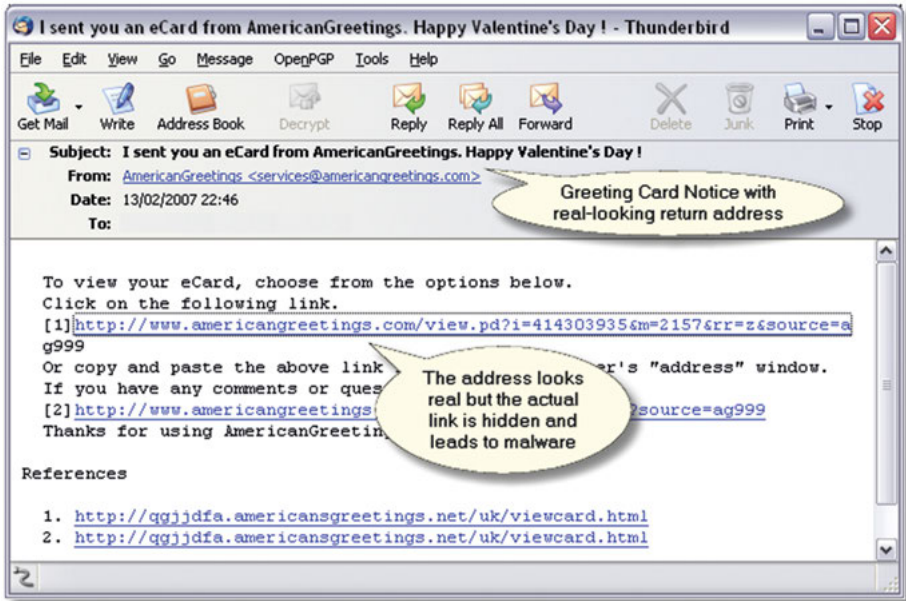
I sent you an eCard from AmericanGreetings. Happy Valentine's Day ! - Thunderbird

File Edit View Go Message OpenPGP Tools Help

Get Mail Write Address Book Decrypt Reply Reply All Forward Delete Junk Print Stop

Subject: I sent you an eCard from AmericanGreetings. Happy Valentine's Day !
From: AmericanGreetings <services@americangreetings.com>
Date: 13/02/2007 22:46
To:

Greeting Card Notice with real-looking return address

To view your eCard, choose from the options below.
Click on the following link.
[1]http://www.americangreetings.com/view.pd?i=414303935&m=2157&rr=z&source=ag999
Or copy and paste the above link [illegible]er's "address" window.
If you have any comments or ques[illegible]
[2] http://www.americangreetings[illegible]?source=ag999
Thanks for using AmericanGreetin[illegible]

The address looks real but the actual link is hidden and leads to malware

References

1. http://qgjjdfa.americansgreetings.net/uk/viewcard.html
2. http://qgjjdfa.americansgreetings.net/uk/viewcard.html